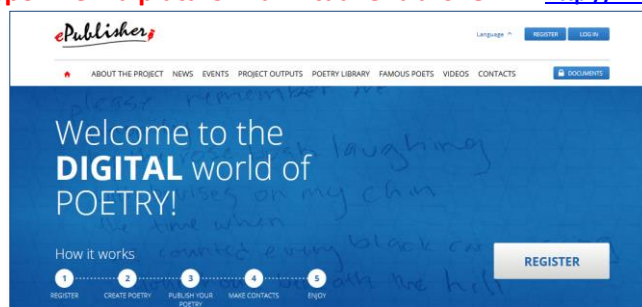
ePublisher

Language ^ REGISTER LOG IN

ABOUT THE PROJECT NEWS EVENTS PROJECT OUTPUTS POETRY LIBRARY FAMOUS POETS VIDEOS CONTACTS DOCUMENTS

Welcome to the DIGITAL world of POETRY!

How it works

1 REGISTER
2 CREATE POETRY
3 PUBLISH YOUR POETRY
4 MAKE CONTACTS
5 ENJOY

REGISTER